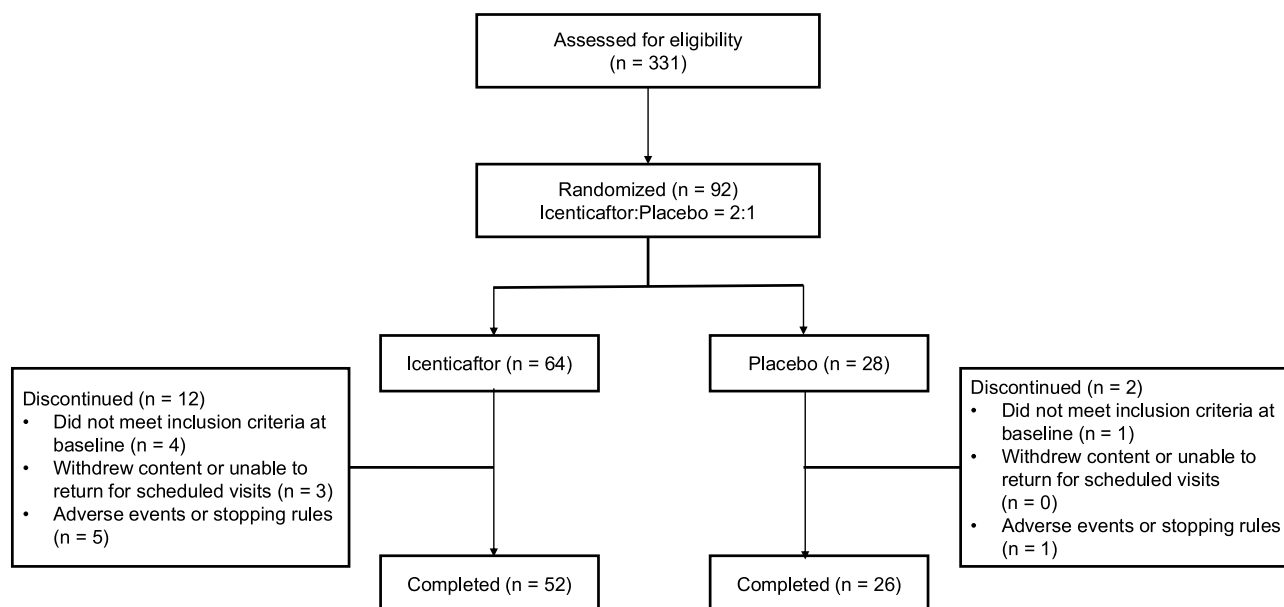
Assessed for eligibility
(n = 331)

Randomized (n = 92)
Icenticaftor:Placebo = 2:1

Icenticaftor (n = 64)

Placebo (n = 28)

Discontinued (n = 12)
- Did not meet inclusion criteria at baseline (n = 4)
- Withdrew content or unable to return for scheduled visits (n = 3)
- Adverse events or stopping rules (n = 5)

Discontinued (n = 2)
- Did not meet inclusion criteria at baseline (n = 1)
- Withdrew content or unable to return for scheduled visits (n = 0)
- Adverse events or stopping rules (n = 1)

Completed (n = 52)

Completed (n = 26)